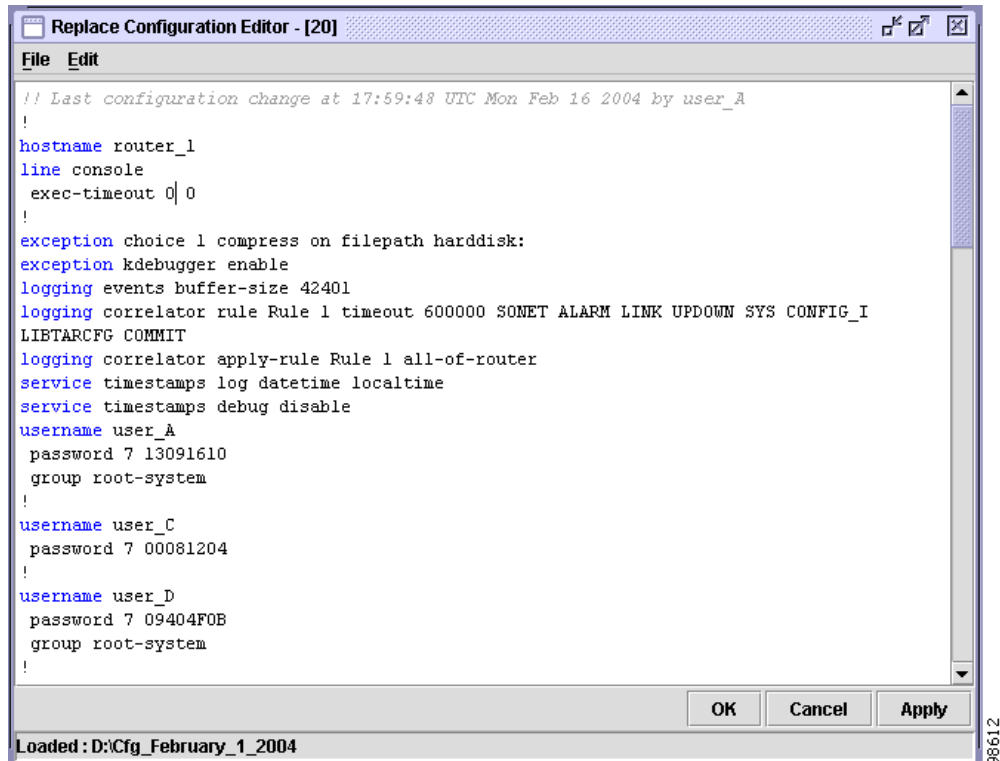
Replace Configuration Editor - [20]

File Edit

!! Last configuration change at 17:59:48 UTC Mon Feb 16 2004 by user_A
!
hostname router_1
line console
 exec-timeout 0 0
!
exception choice 1 compress on filepath harddisk:
exception kdebugger enable
logging events buffer-size 42401
logging correlator rule Rule 1 timeout 600000 SONET ALARM LINK UPDOWN SYS CONFIG_I
LIBTARCFG COMMIT
logging correlator apply-rule Rule 1 all-of-router
service timestamps log datetime localtime
service timestamps debug disable
username user_A
 password 7 13091610
 group root-system
!
username user_C
 password 7 00081204
!
username user_D
 password 7 09404F0B
 group root-system
!

OK Cancel Apply

Loaded : D:\Cfg_February_1_2004

98612